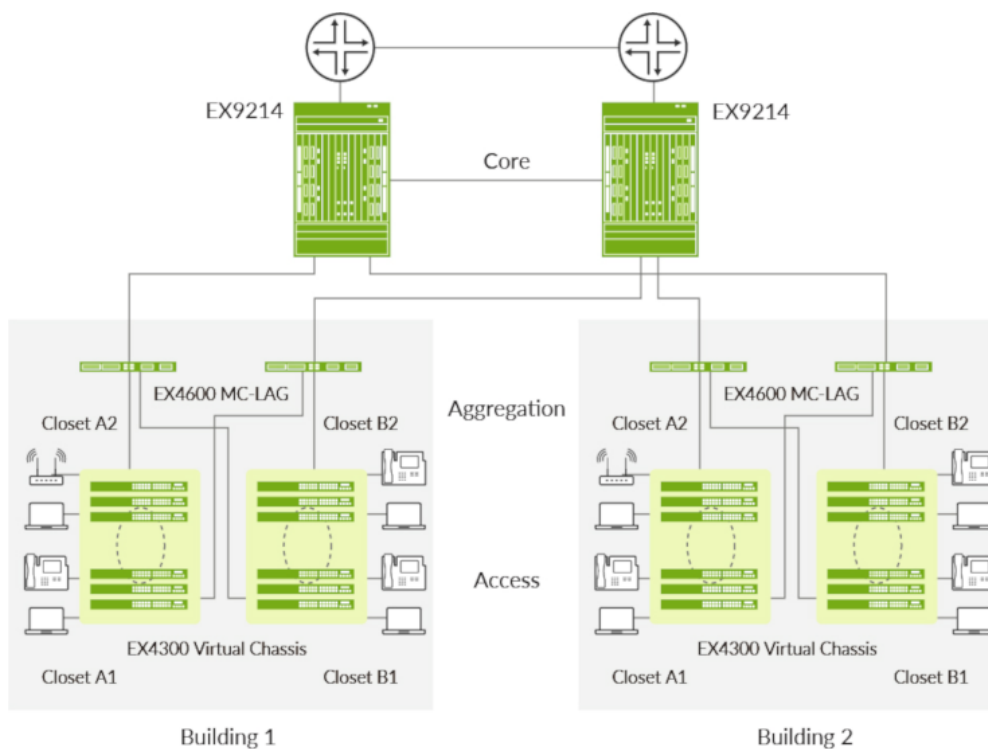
EX9214

EX9214

Core

EX4600 MC-LAG

Closet A2

Closet B2

Aggregation

EX4600 MC-LAG

Closet A2

Closet B2

Access

EX4300 Virtual Chassis

Closet A1

Closet B1

EX4300 Virtual Chassis

Closet A1

Closet B1

Building 1

Building 2